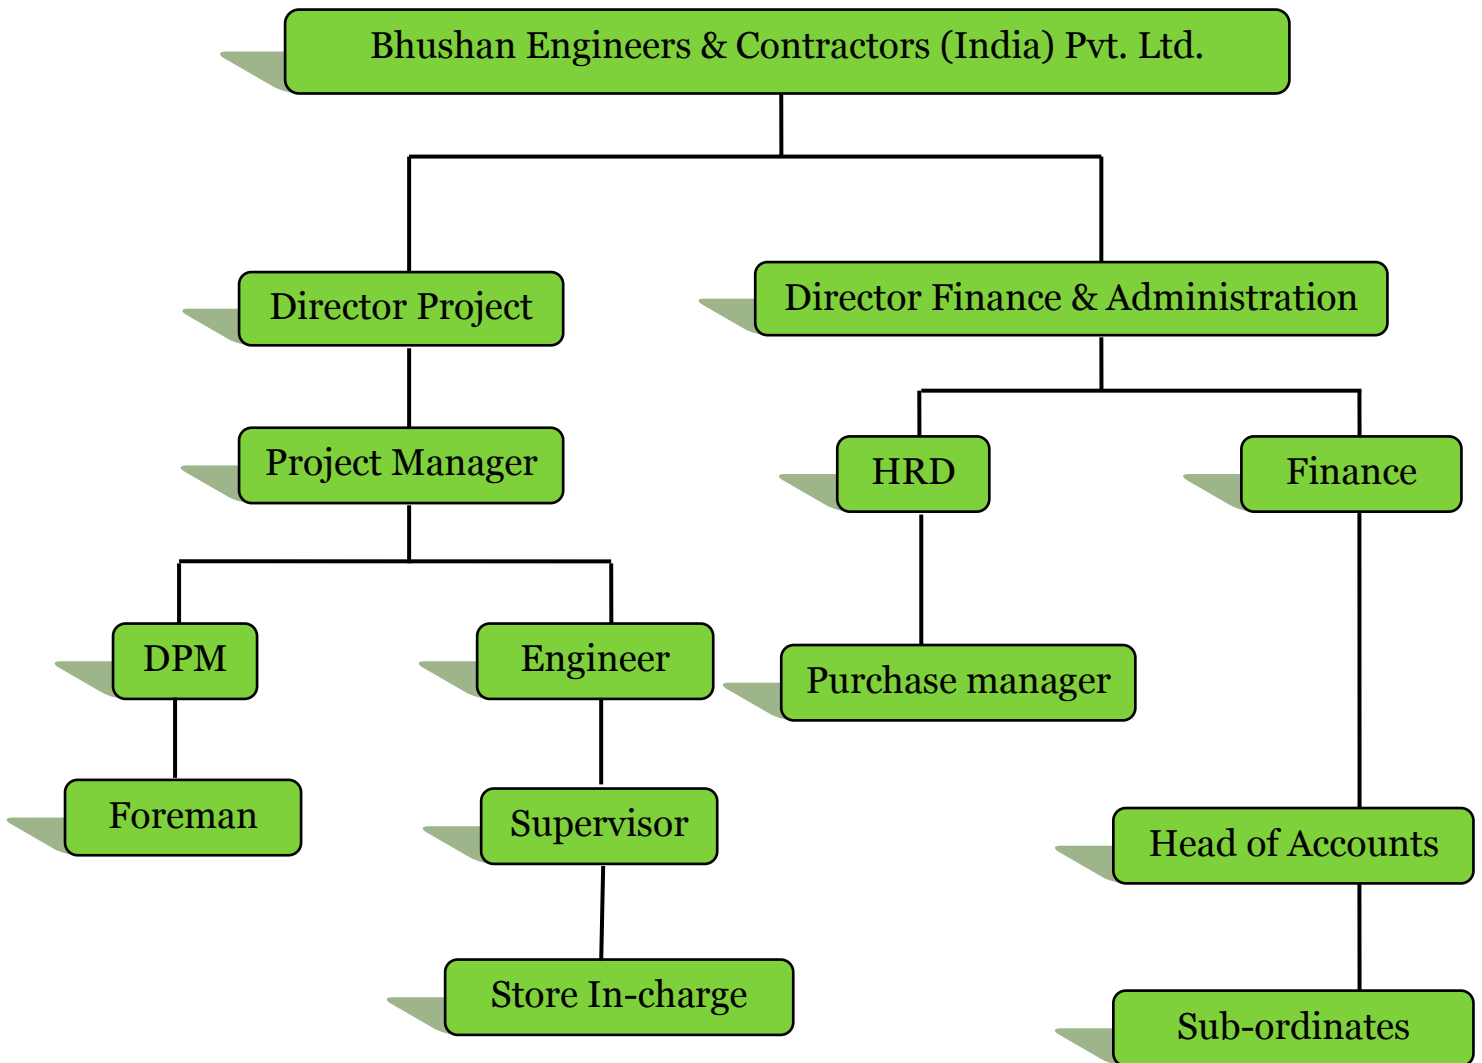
Bhushan Engineers & Contractors (India) Pvt. Ltd.

Director Project

Director Finance & Administration

Project Manager

HRD

Finance

DPM

Engineer

Purchase manager

Foreman

Supervisor

Head of Accounts

Store In-charge

Sub-ordinates